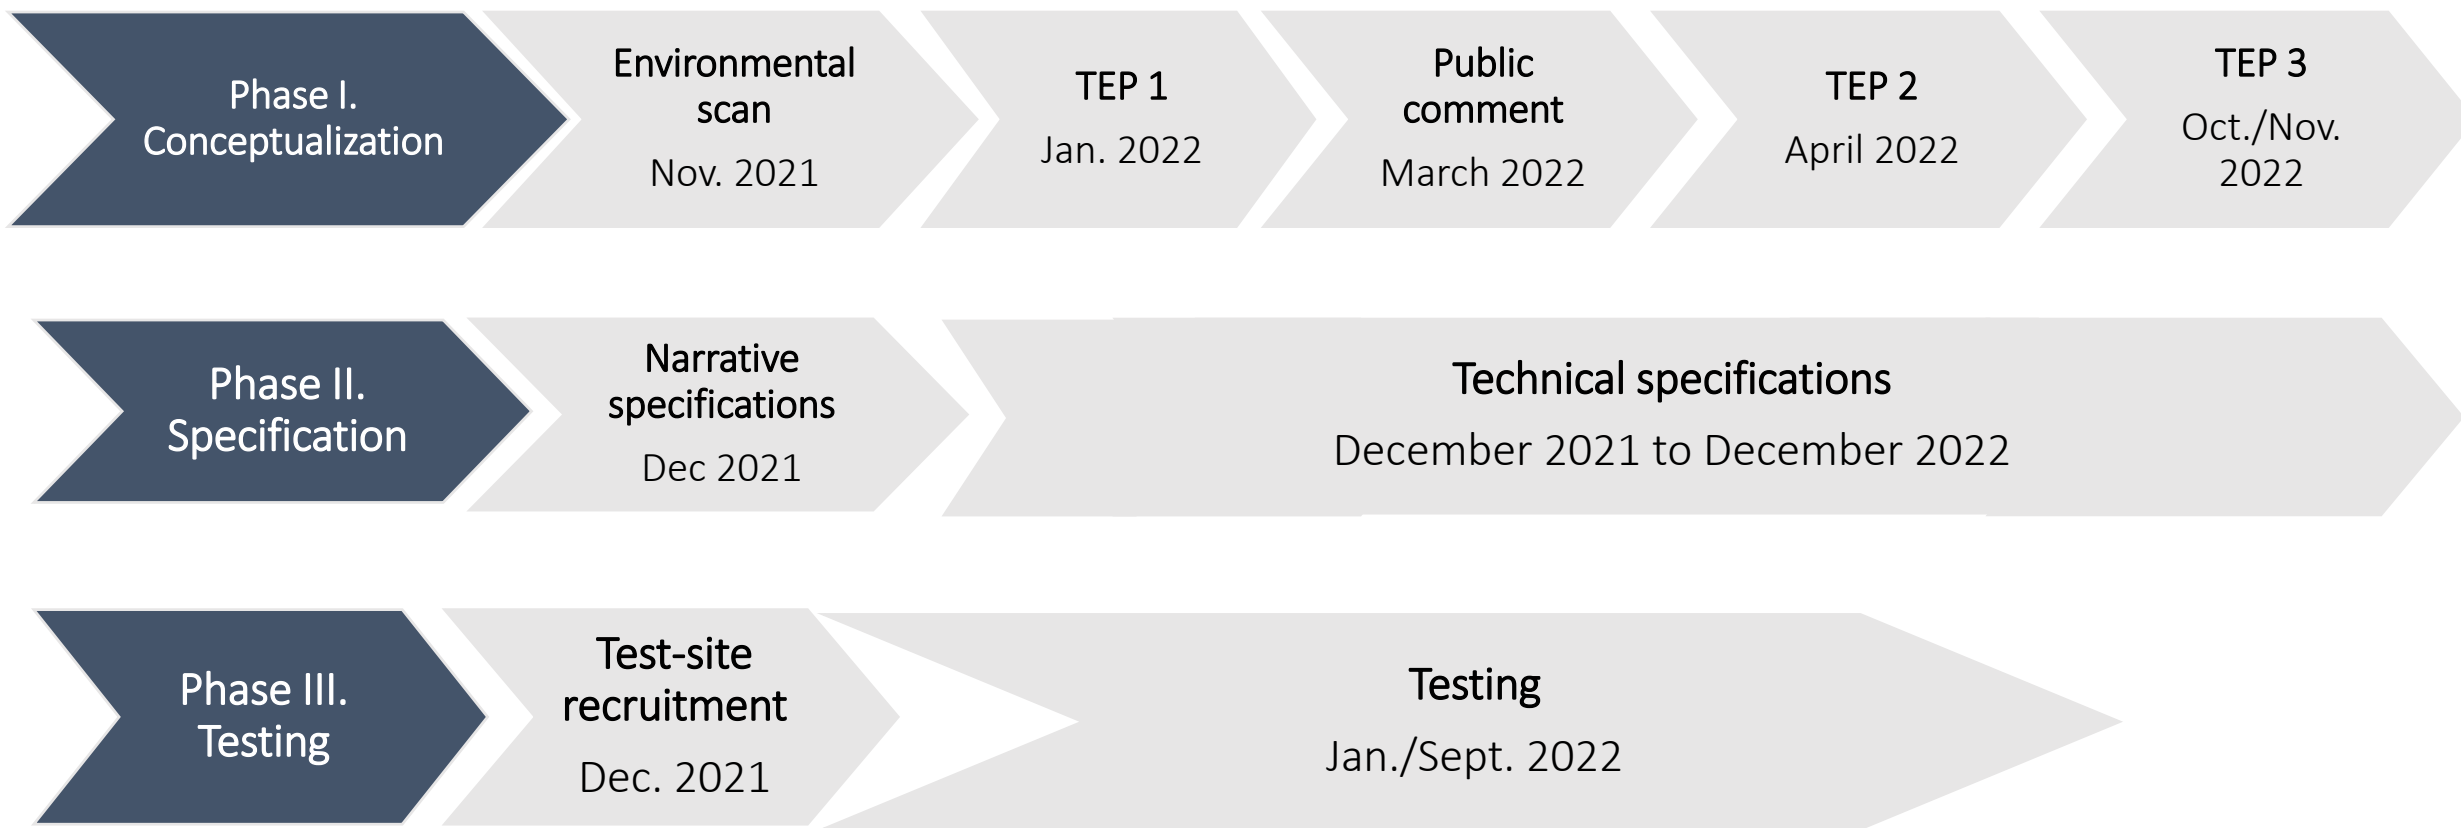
Phase I. Conceptualization

Environmental scan

Nov. 2021

TEP 1

Jan. 2022

Public comment

March 2022

TEP 2

April 2022

TEP 3

Oct./Nov. 2022

Phase II. Specification

Narrative specifications

Dec 2021

Technical specifications

December 2021 to December 2022

Phase III. Testing

Test-site recruitment

Dec. 2021

Testing

Jan./Sept. 2022